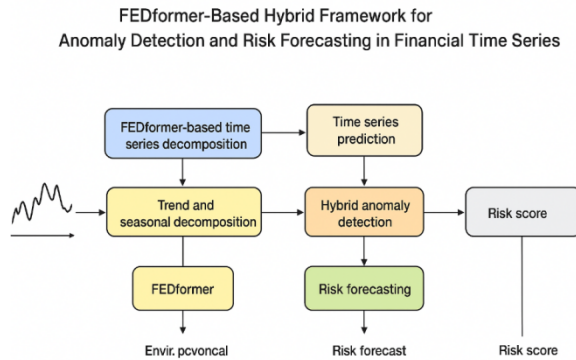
FEDformer-Based Hybrid Framework for Anomaly Detection and Risk Forecasting in Financial Time Series

FEDformer-based time series decomposition

Time series prediction

Trend and seasonal decomposition

Hybrid anomaly detection

Risk score

FEDformer

Risk forecasting

Envir. pcvoncal

Risk forecast

Risk score